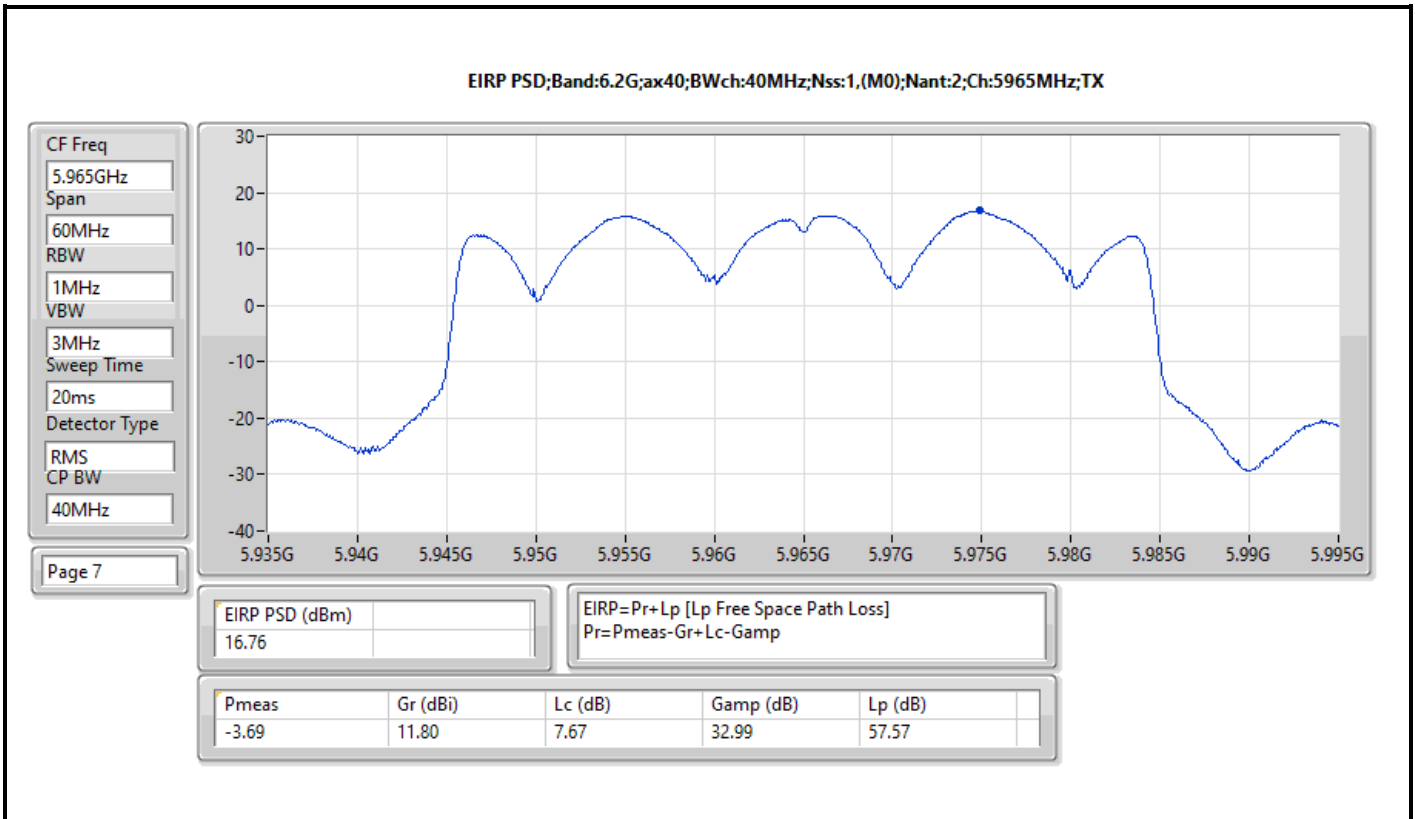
EIRP PSD;Band:6.2G;ax40;BWch:40MHz;Nss:1,(M0);Nant:2;Ch:5965MHz;TX

CF Freq
5.965GHz
Span
60MHz
RBW
1MHz
VBW
3MHz
Sweep Time
20ms
Detector Type
RMS
CP BW
40MHz

Page 7

30
20
10
0
-10
-20
-30
-40

5.935G 5.94G 5.945G 5.95G 5.955G 5.96G 5.965G 5.97G 5.975G 5.98G 5.985G 5.99G 5.995G

| EIRP PSD (dBm) | |
|---|---|
| 16.76 | |

EIRP=Pr+Lp [Lp Free Space Path Loss]
Pr=Pmeas-Gr+Lc-Gamp

| Pmeas | Gr (dBi) | Lc (dB) | Gamp (dB) | Lp (dB) |
|---|---|---|---|---|
| -3.69 | 11.80 | 7.67 | 32.99 | 57.57 |